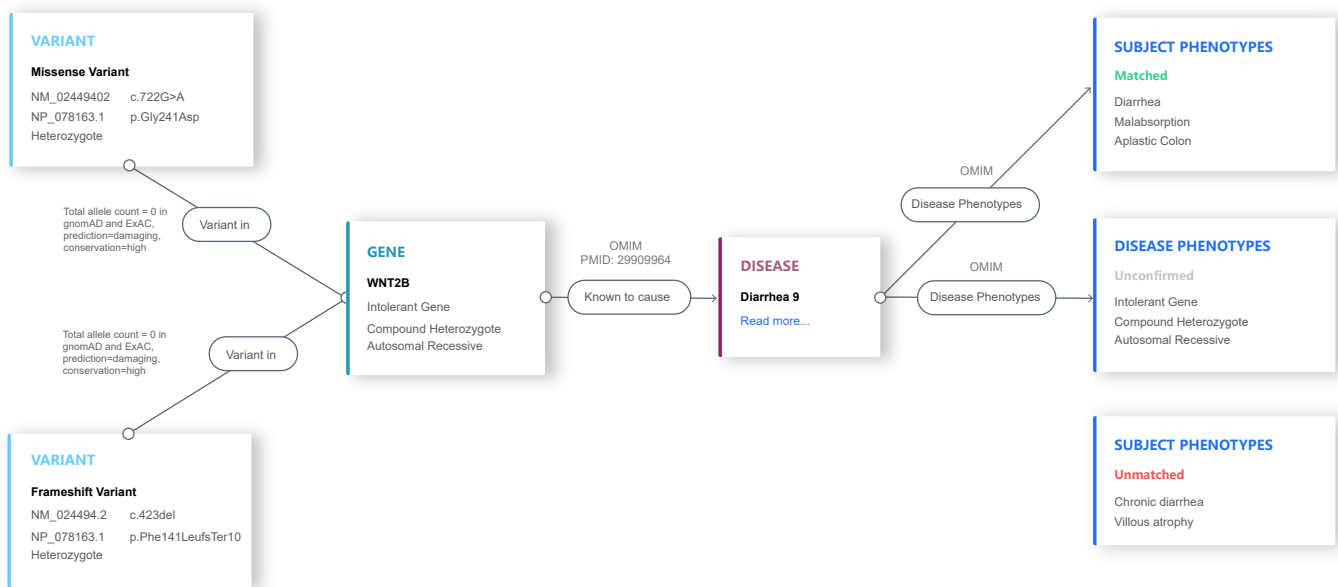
VARIANT

Missense Variant

NM_02449402 c.722G>A
NP_078163.1 p.Gly241Asp
Heterozygote

Total allele count = 0 in gnomAD and ExAC, prediction=damaging, conservation=high

Variant in

Total allele count = 0 in gnomAD and ExAC, prediction=damaging, conservation=high

Variant in

VARIANT

Frameshift Variant

NM_024494.2 c.423del
NP_078163.1 p.Phe141LeufsTer10
Heterozygote

GENE

WNT2B

Intolerant Gene
Compound Heterozygote
Autosomal Recessive

OMIM
PMID: 29909964

Known to cause

DISEASE

Diarrhea 9

Read more...

OMIM

Disease Phenotypes

OMIM

Disease Phenotypes

SUBJECT PHENOTYPES

Matched

Diarrhea
Malabsorption
Aplastic Colon

DISEASE PHENOTYPES

Unconfirmed

Intolerant Gene
Compound Heterozygote
Autosomal Recessive

SUBJECT PHENOTYPES

Unmatched

Chronic diarrhea
Villous atrophy